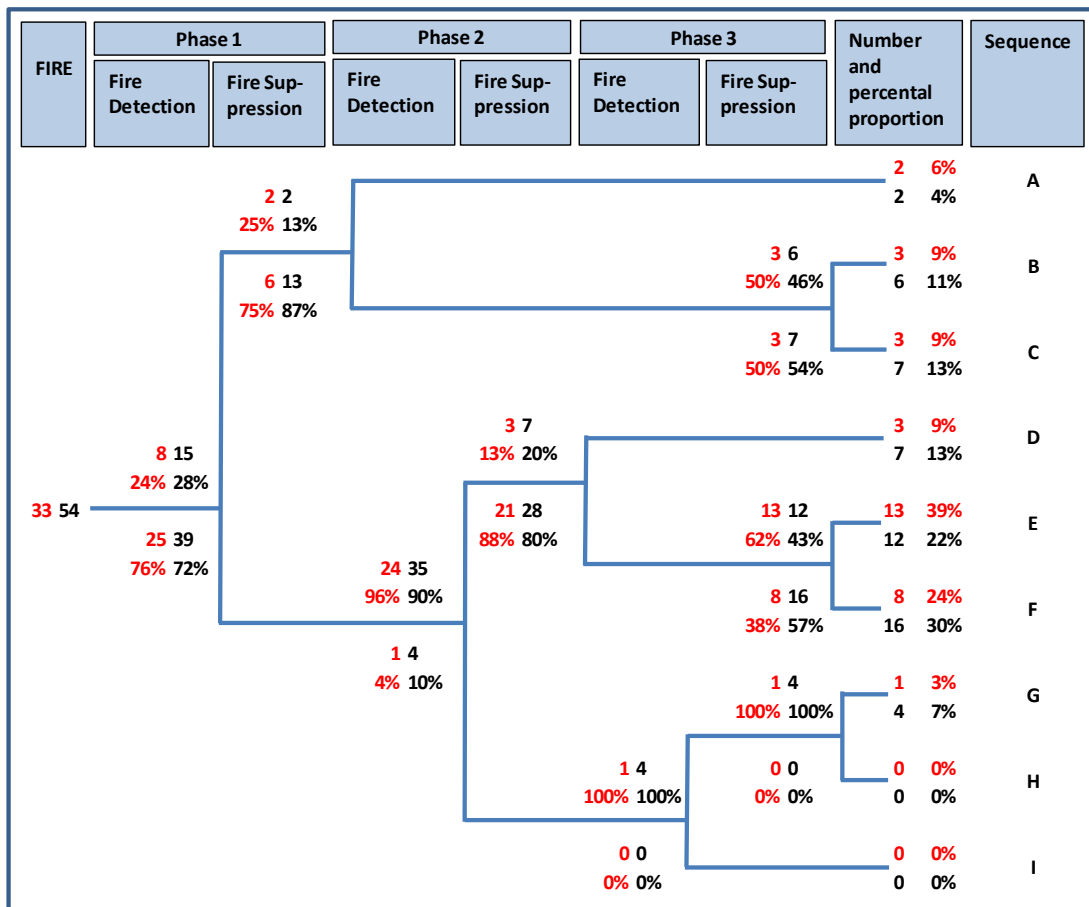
| FIRE | Phase 1 | | Phase 2 | | Phase 3 | | Number and percental proportion | Sequence |
|---|---|---|---|---|---|---|---|---|
| | Fire Detection | Fire Suppression | Fire Detection | Fire Suppression | Fire Detection | Fire Suppression | | |

2 2
25% 13%

6 13
75% 87%

2 6%
2 4%
A

3 6
50% 46%

3 9%
6 11%
B

3 7
50% 54%

3 9%
7 13%
C

8 15
24% 28%

3 7
13% 20%

3 9%
7 13%
D

33 54

21 28
88% 80%

13 12
62% 43%

13 39%
12 22%
E

25 39
76% 72%

24 35
96% 90%

8 16
38% 57%

8 24%
16 30%
F

1 4
4% 10%

1 4
100% 100%

1 3%
4 7%
G

1 4
100% 100%

0 0
0% 0%

0 0%
0 0%
H

0 0
0% 0%

0 0%
0 0%
I